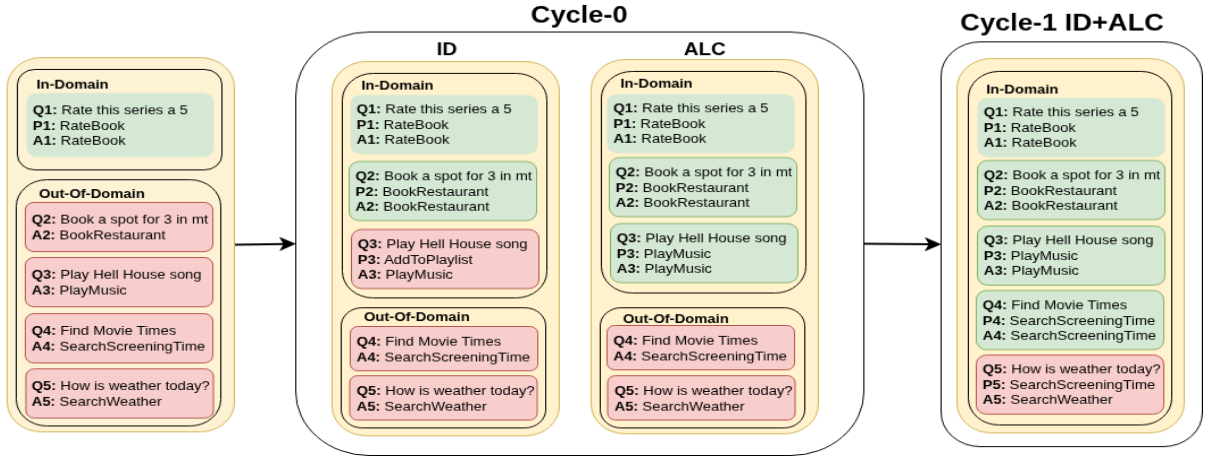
In-Domain
Q1: Rate this series a 5
P1: RateBook
A1: RateBook

Out-Of-Domain
Q2: Book a spot for 3 in mt
A2: BookRestaurant

Q3: Play Hell House song
A3: PlayMusic

Q4: Find Movie Times
A4: SearchScreeningTime

Q5: How is weather today?
A5: SearchWeather

Cycle-0

ID

In-Domain
Q1: Rate this series a 5
P1: RateBook
A1: RateBook

Q2: Book a spot for 3 in mt
P2: BookRestaurant
A2: BookRestaurant

Q3: Play Hell House song
P3: AddToPlaylist
A3: PlayMusic

Out-Of-Domain
Q4: Find Movie Times
A4: SearchScreeningTime

Q5: How is weather today?
A5: SearchWeather

ALC

In-Domain
Q1: Rate this series a 5
P1: RateBook
A1: RateBook

Q2: Book a spot for 3 in mt
P2: BookRestaurant
A2: BookRestaurant

Q3: Play Hell House song
P3: PlayMusic
A3: PlayMusic

Out-Of-Domain
Q4: Find Movie Times
A4: SearchScreeningTime

Q5: How is weather today?
A5: SearchWeather

Cycle-1 ID+ALC

In-Domain
Q1: Rate this series a 5
P1: RateBook
A1: RateBook

Q2: Book a spot for 3 in mt
P2: BookRestaurant
A2: BookRestaurant

Q3: Play Hell House song
P3: PlayMusic
A3: PlayMusic

Q4: Find Movie Times
P4: SearchScreeningTime
A4: SearchScreeningTime

Q5: How is weather today?
P5: SearchScreeningTime
A5: SearchWeather